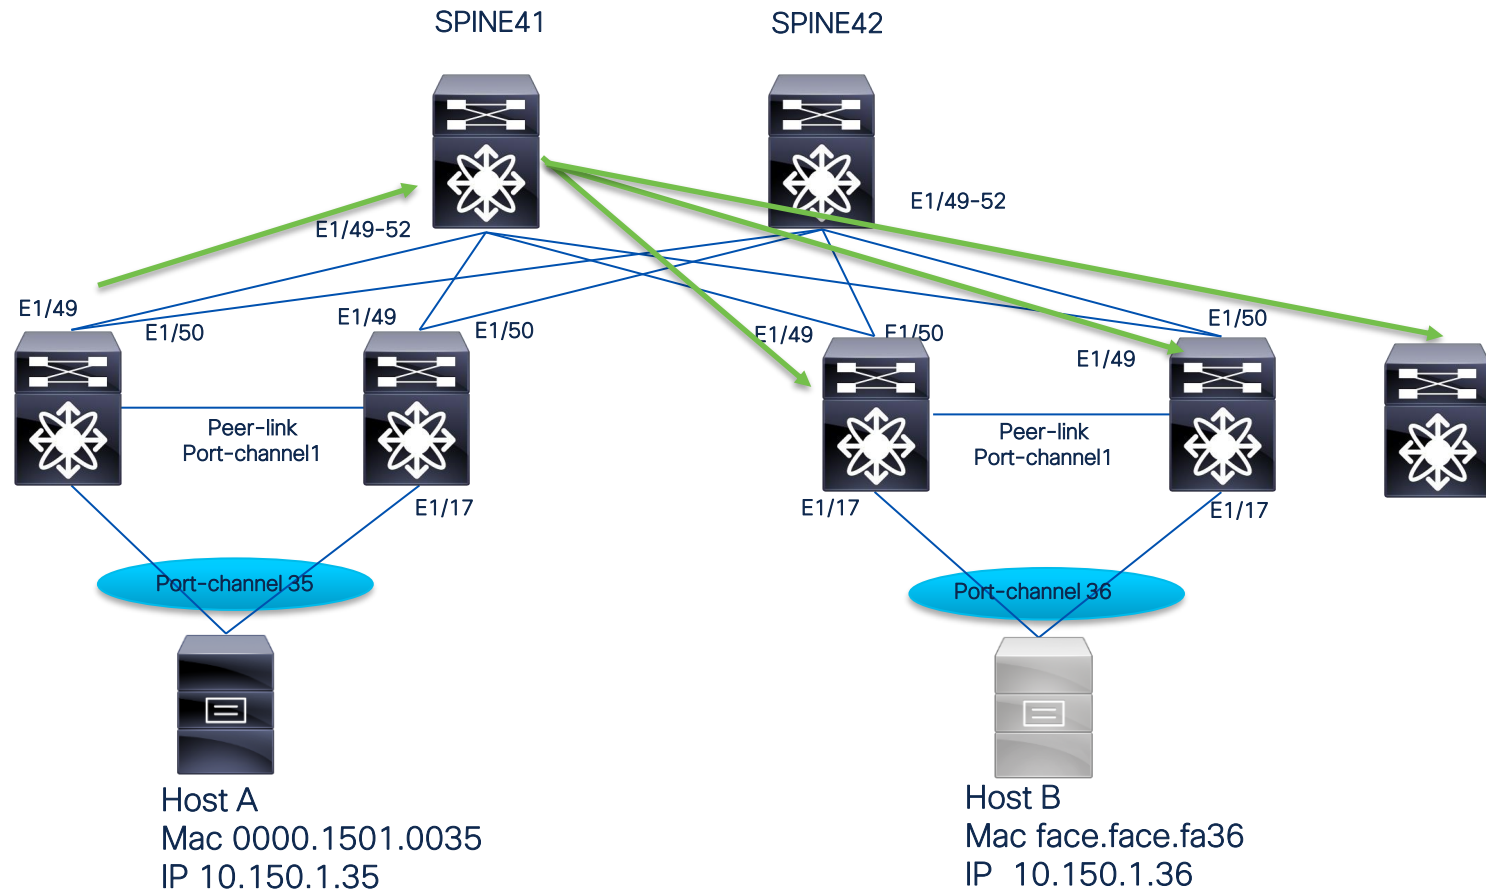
SPINE41
SPINE42
E1/49-52
E1/49-52
E1/49
E1/50
E1/49
E1/50
E1/49
E1/50
E1/49
E1/50
Peer-link
Port-channel1
Peer-link
Port-channel1
E1/17
E1/17
E1/17
Port-channel 35
Port-channel 36
Host A
Mac 0000.1501.0035
IP 10.150.1.35
Host B
Mac face.face.fa36
IP 10.150.1.36